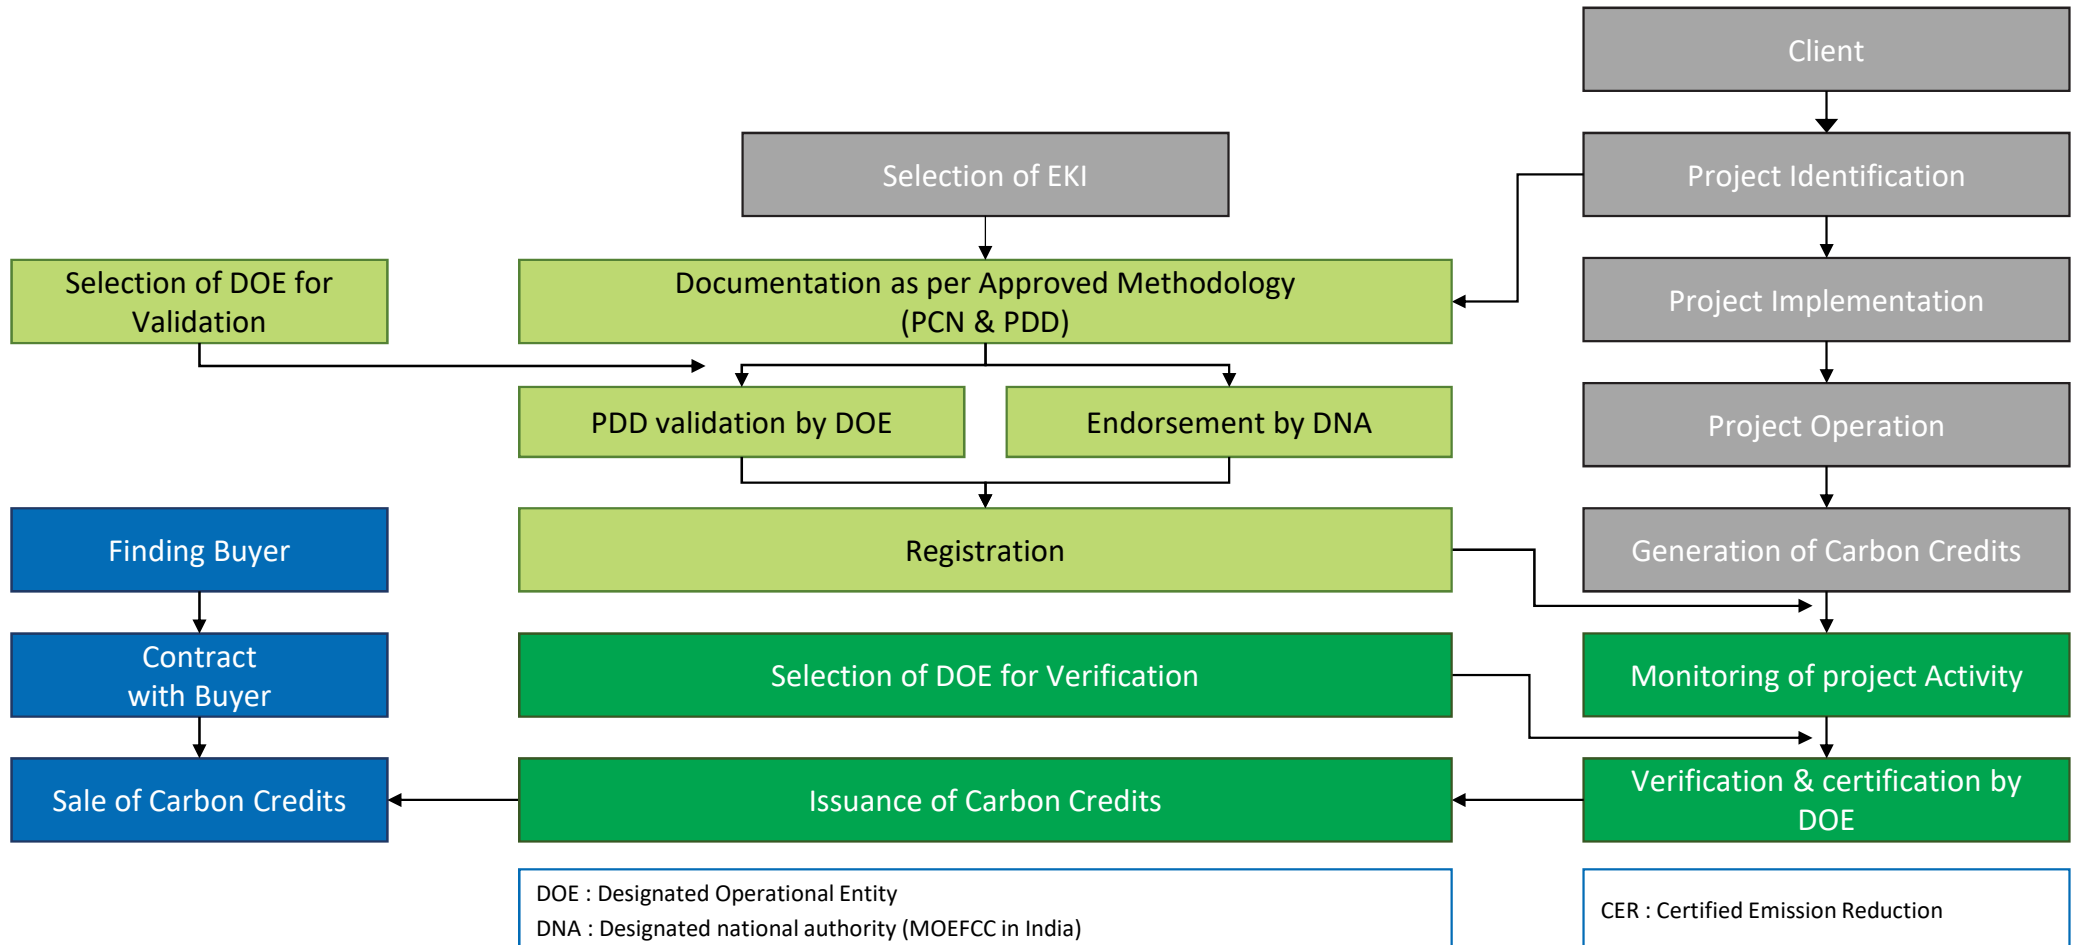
Client

Project Identification

Project Implementation

Project Operation

Generation of Carbon Credits

Monitoring of project Activity

Verification & certification by DOE

Selection of EKI

Documentation as per Approved Methodology (PCN & PDD)

PDD validation by DOE

Endorsement by DNA

Registration

Selection of DOE for Verification

Issuance of Carbon Credits

Selection of DOE for Validation

Finding Buyer

Contract with Buyer

Sale of Carbon Credits

DOE : Designated Operational Entity
DNA : Designated national authority (MOEFCC in India)

CER : Certified Emission Reduction